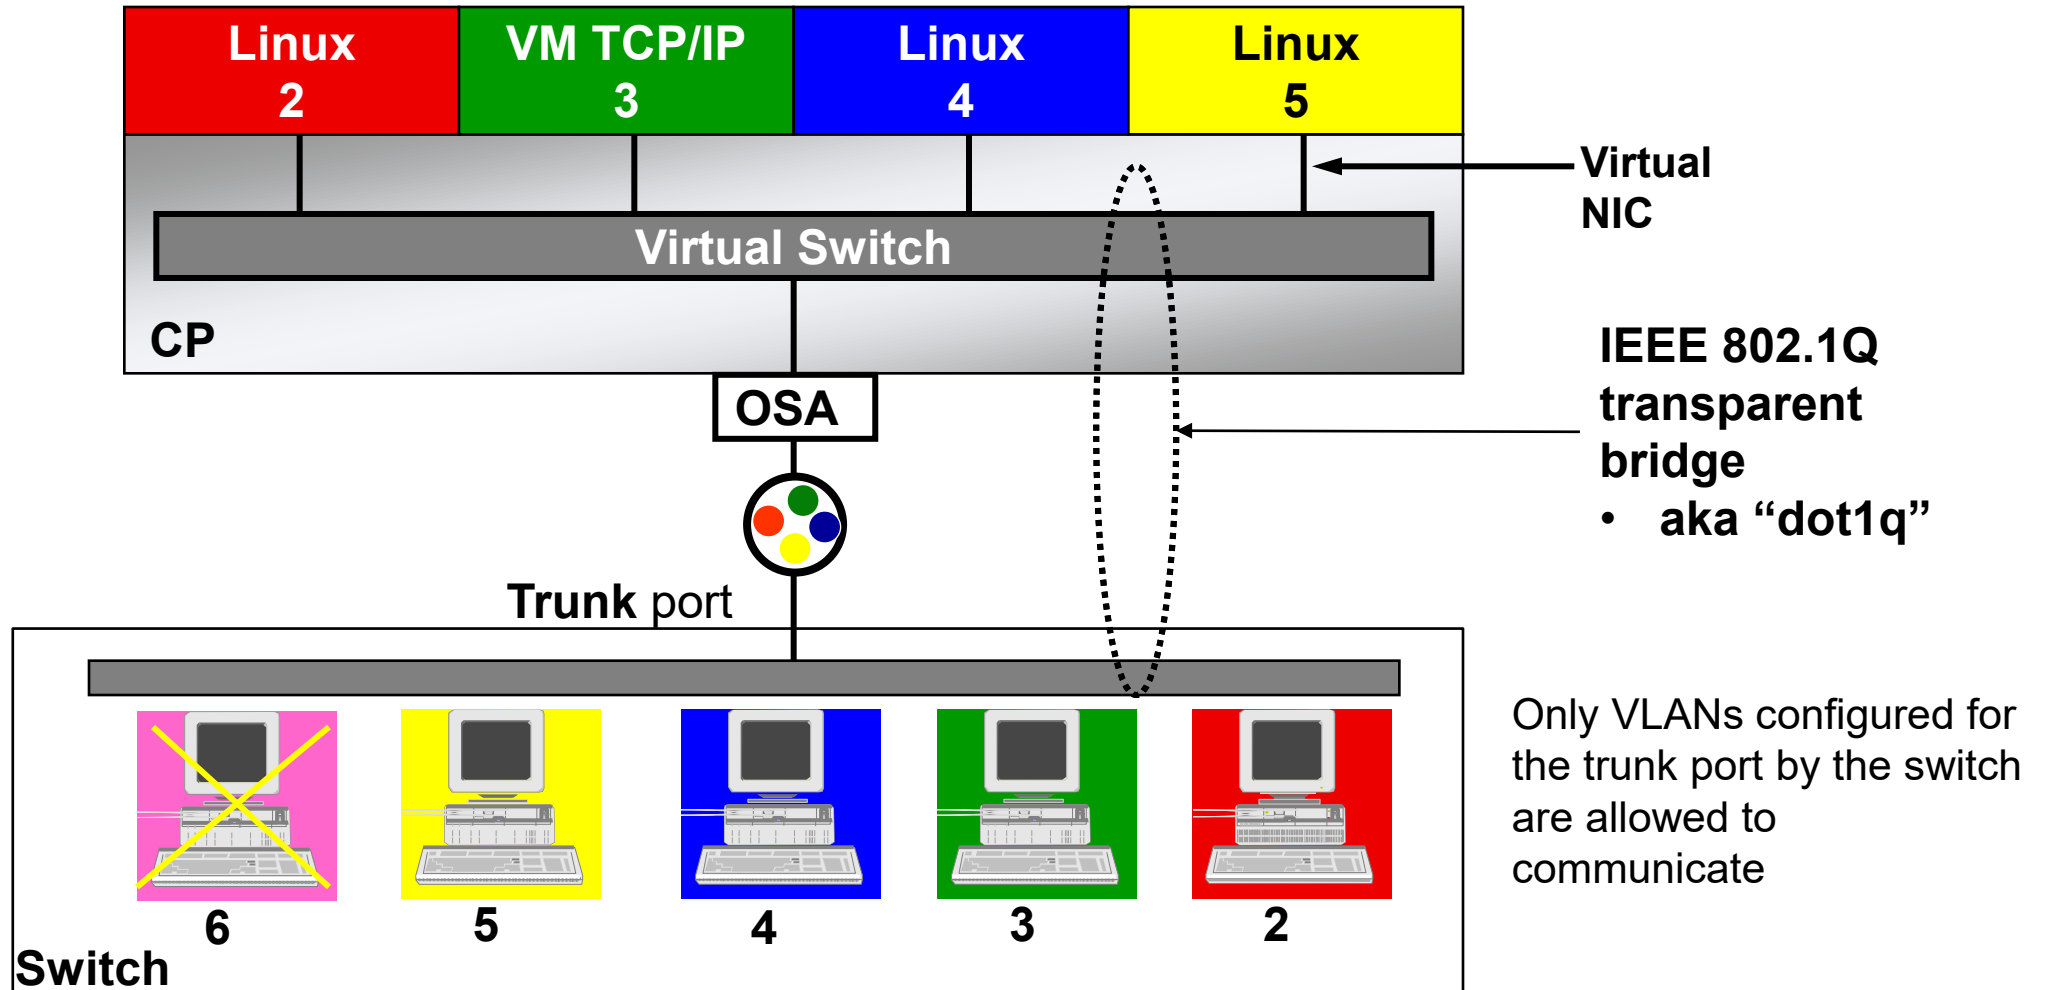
Linux 2

VM TCP/IP 3

Linux 4

Linux 5

Virtual NIC

Virtual Switch

CP

IEEE 802.1Q transparent bridge
• aka “dot1q”

OSA

Trunk port

6

5

4

3

2

Switch

Only VLANs configured for the trunk port by the switch are allowed to communicate